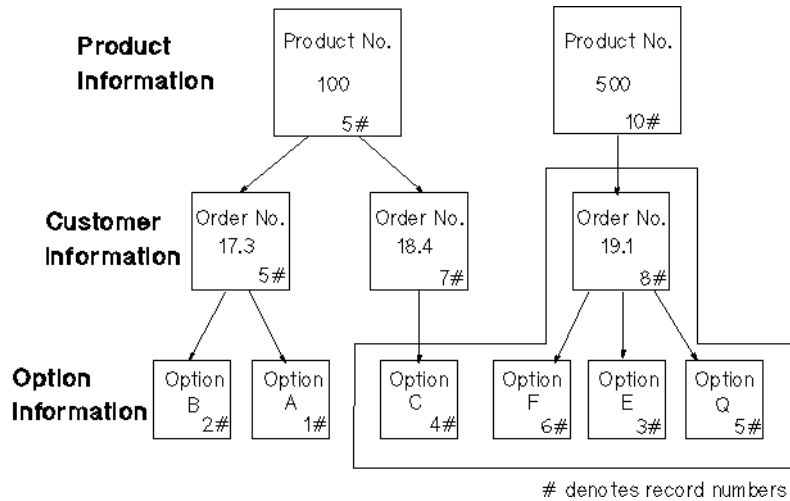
Product Information

Product No. 100 5#

Product No. 500 10#

Customer Information

Order No. 17.3 5#

Order No. 18.4 7#

Order No. 19.1 8#

Option Information

Option B 2#

Option A 1#

Option C 4#

Option F 6#

Option E 3#

Option Q 5#

# denotes record numbers